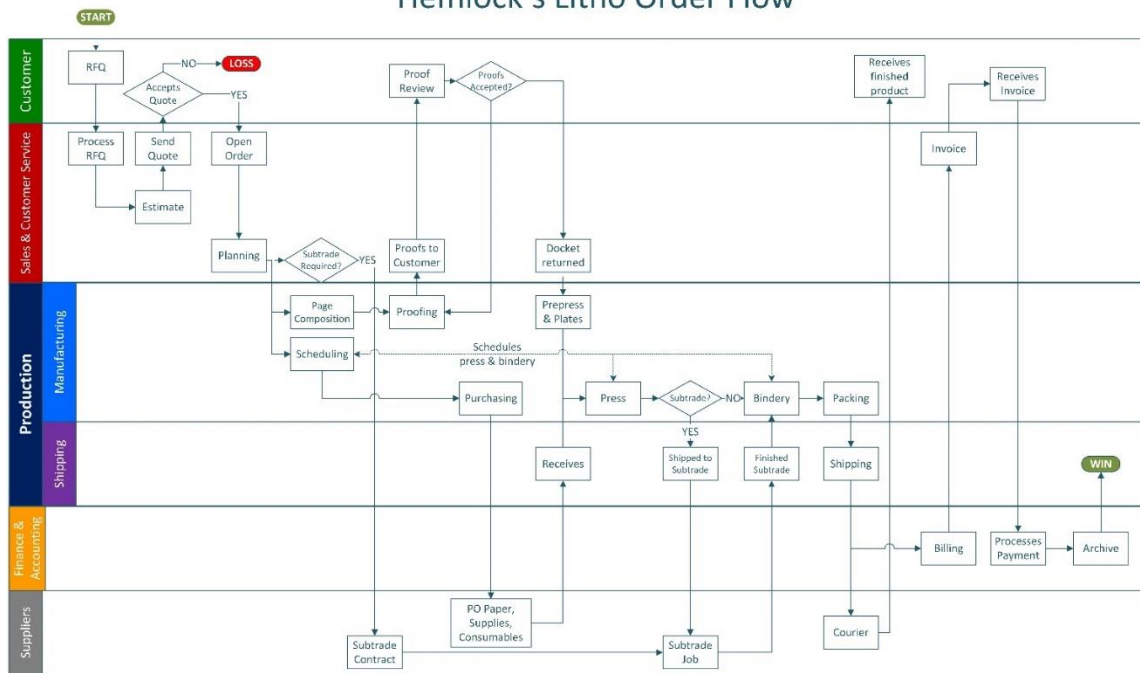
START

Hemlock's Litho Order Flow

Customer
Sales & Customer Service
Production
Manufacturing
Shipping
Finance & Accounting
Suppliers

RFQ
NO
LOSS
Accepts Quote
YES
Process RFQ
Send Quote
Open Order
Estimate
Planning
Subtrade Required?
YES
Proof Review
Proofs Accepted?
Proofs to Customer
Docket returned
Page Composition
Proofing
Prepress & Plates
Scheduling
Schedules press & bindery
Purchasing
Press
Subtrade?
NO
Bindery
Packing
YES
Receives
Shipped to Subtrade
Finished Subtrade
Shipping
Receives finished product
Invoice
Receives Invoice
WIN
Billing
Processes Payment
Archive
PO Paper, Supplies, Consumables
Courier
Subtrade Contract
Subtrade Job